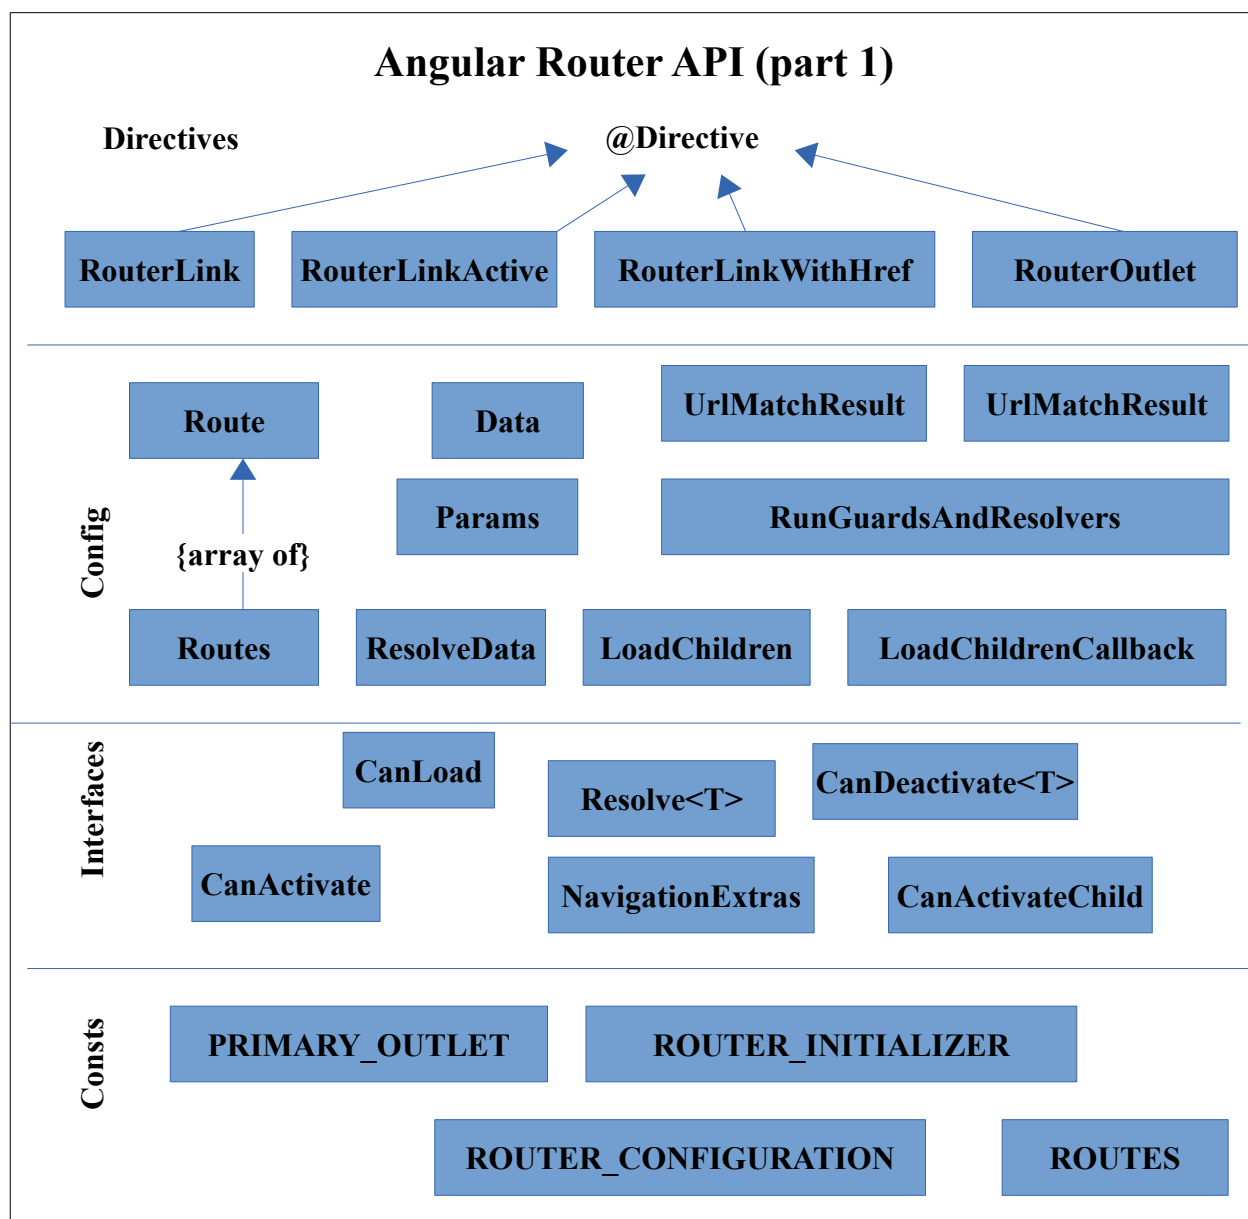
Angular Router API (part 1)

Directives

@Directive

RouterLink

RouterLinkActive

RouterLinkWithHref

RouterOutlet

Config

Route

Data

UrlMatchResult

UrlMatchResult

Params

RunGuardsAndResolvers

{array of}

Routes

ResolveData

LoadChildren

LoadChildrenCallback

Interfaces

CanLoad

Resolve<T>

CanDeactivate<T>

CanActivate

NavigationExtras

CanActivateChild

Consts

PRIMARY_OUTLET

ROUTER_INITIALIZER

ROUTER_CONFIGURATION

ROUTES